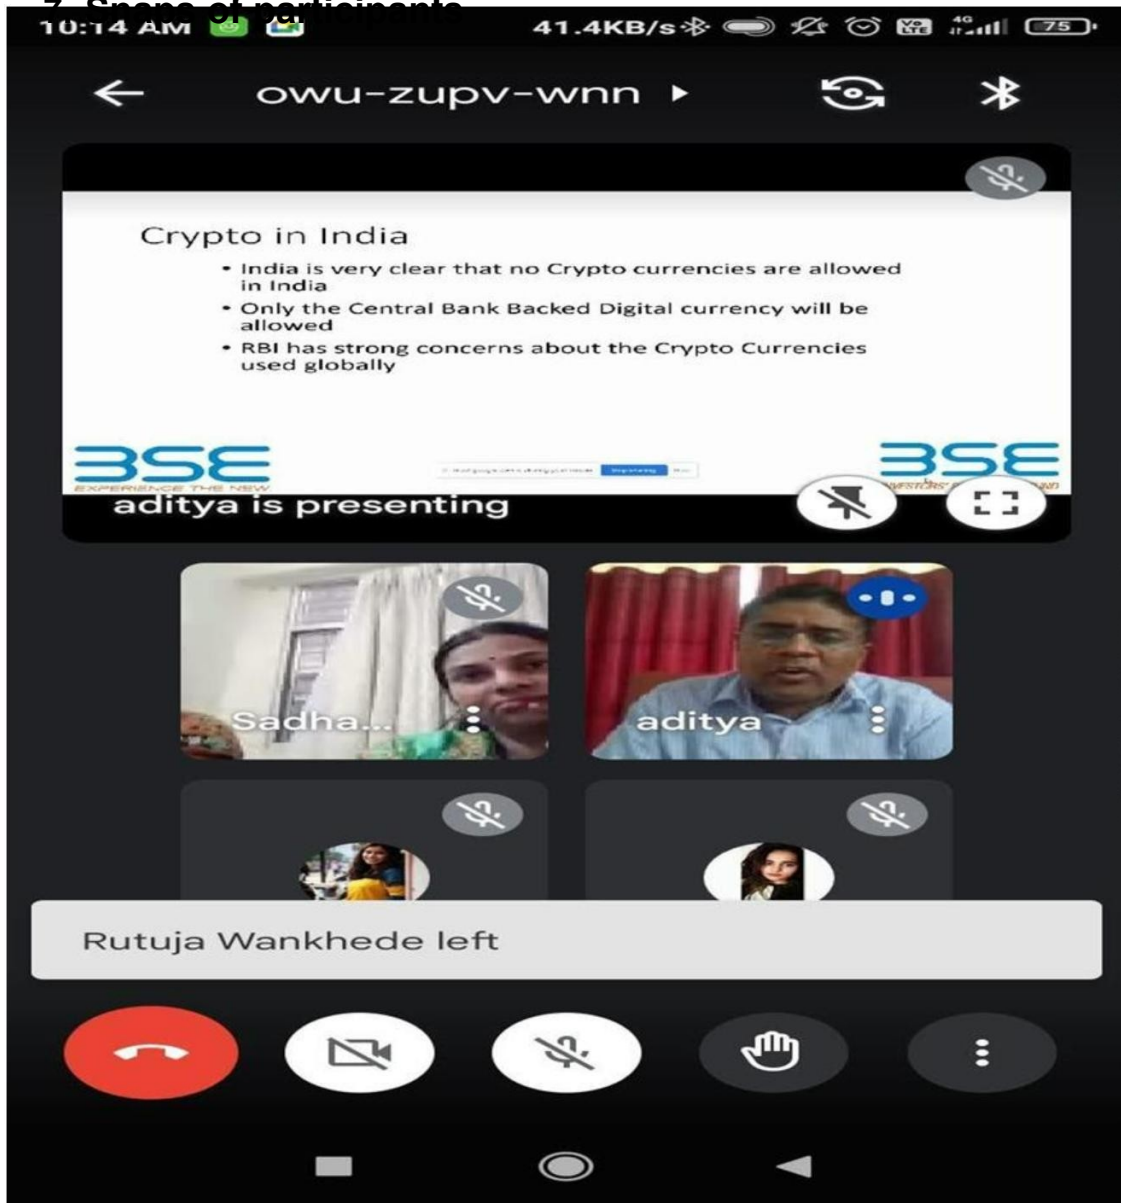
7. Snaps of participants

10:14 AM 41.4KB/s 4G 75

owu-zupv-wnn

Crypto in India

• India is very clear that no Crypto currencies are allowed in India

• Only the Central Bank Backed Digital currency will be allowed

• RBI has strong concerns about the Crypto Currencies used globally

BSE EXPERIENCE THE NEW

BSE INVESTORS' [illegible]

aditya is presenting

Sadha...

aditya

Rutuja Wankhede left